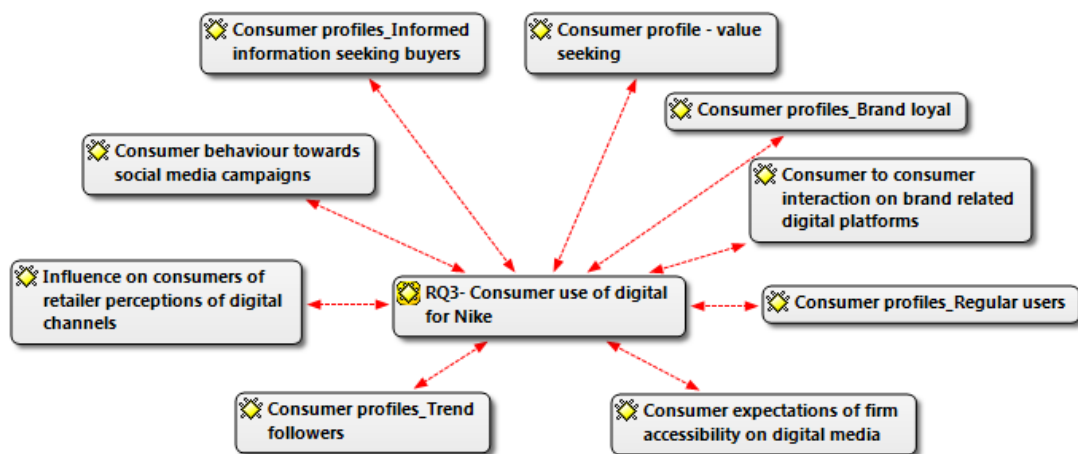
Consumer profiles_Informed information seeking buyers

Consumer profile - value seeking

Consumer profiles_Brand loyal

Consumer behaviour towards social media campaigns

Consumer to consumer interaction on brand related digital platforms

Influence on consumers of retailer perceptions of digital channels

RQ3- Consumer use of digital for Nike

Consumer profiles_Regular users

Consumer profiles_Trend followers

Consumer expectations of firm accessibility on digital media